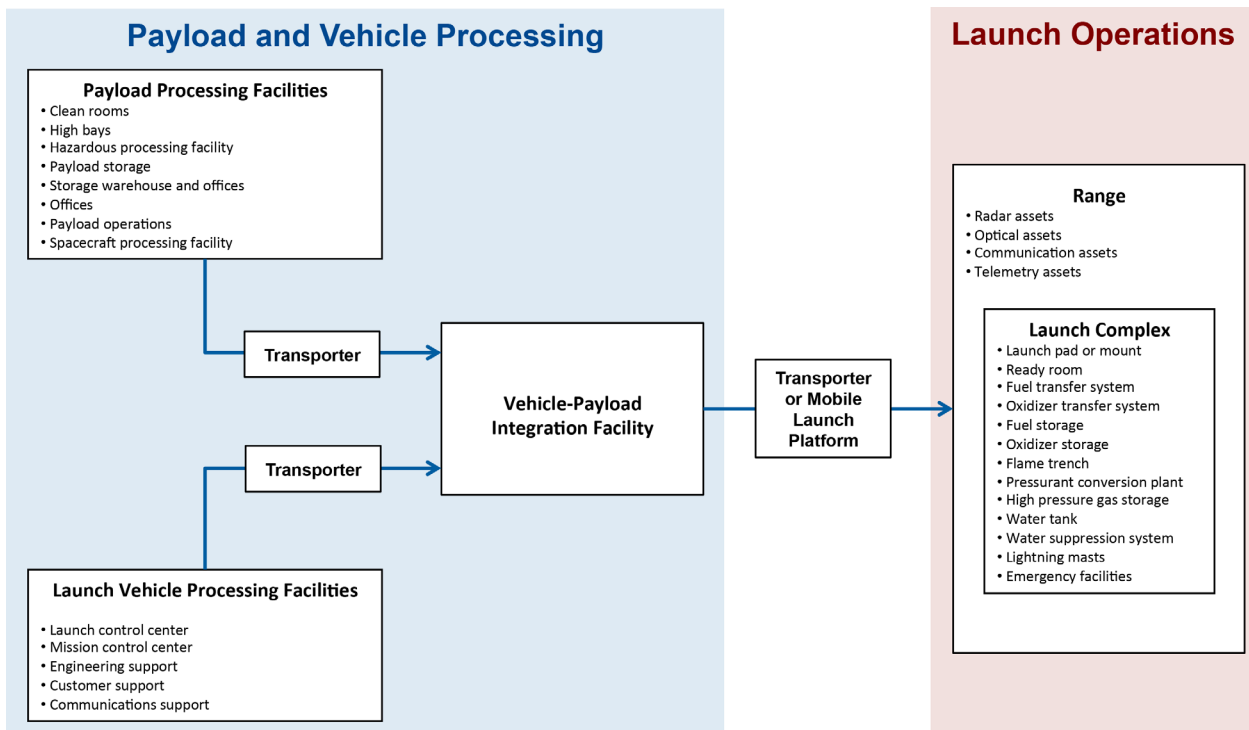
Payload and Vehicle Processing

Payload Processing Facilities
• Clean rooms
• High bays
• Hazardous processing facility
• Payload storage
• Storage warehouse and offices
• Offices
• Payload operations
• Spacecraft processing facility

Transporter

Transporter

Vehicle-Payload Integration Facility

Launch Vehicle Processing Facilities
• Launch control center
• Mission control center
• Engineering support
• Customer support
• Communications support

Transporter or Mobile Launch Platform

Launch Operations

Range
• Radar assets
• Optical assets
• Communication assets
• Telemetry assets

Launch Complex
• Launch pad or mount
• Ready room
• Fuel transfer system
• Oxidizer transfer system
• Fuel storage
• Oxidizer storage
• Flame trench
• Pressurant conversion plant
• High pressure gas storage
• Water tank
• Water suppression system
• Lightning masts
• Emergency facilities